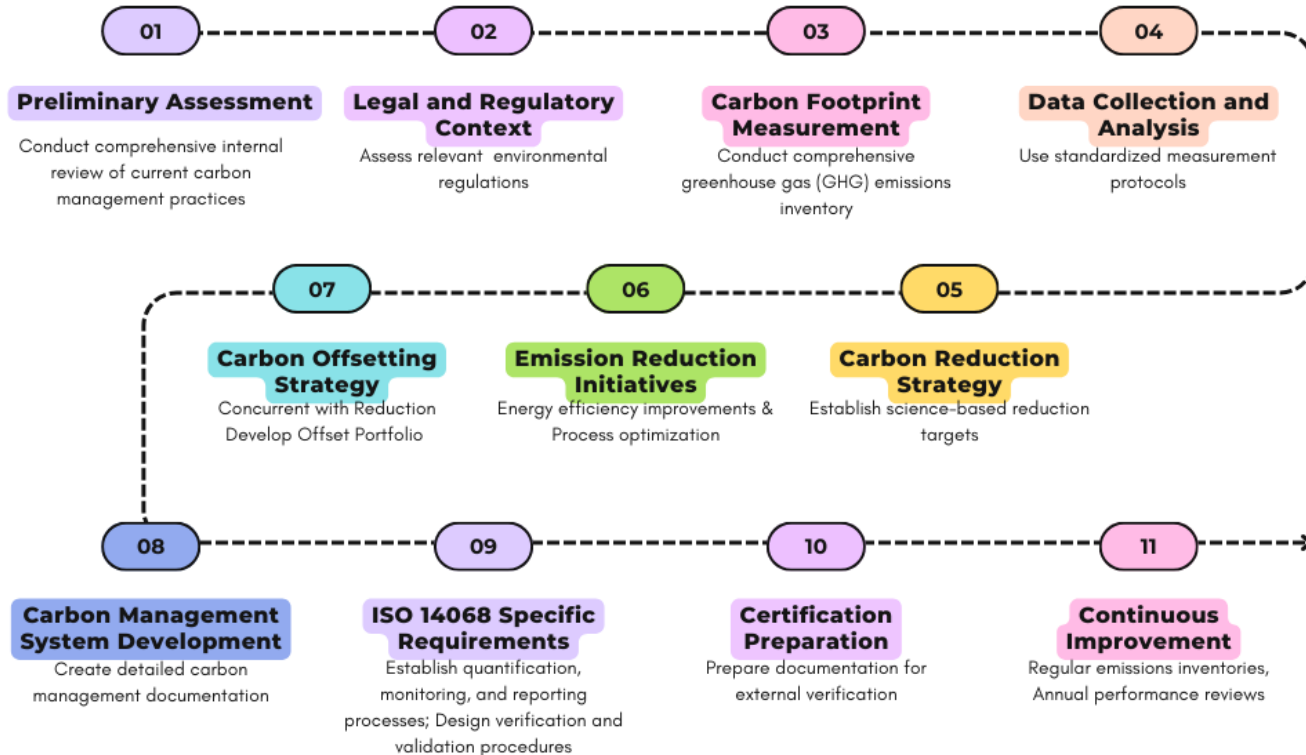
01

Preliminary Assessment

Conduct comprehensive internal review of current carbon management practices

02

Legal and Regulatory Context

Assess relevant environmental regulations

03

Carbon Footprint Measurement

Conduct comprehensive greenhouse gas (GHG) emissions inventory

04

Data Collection and Analysis

Use standardized measurement protocols

05

Carbon Reduction Strategy

Establish science-based reduction targets

06

Emission Reduction Initiatives

Energy efficiency improvements & Process optimization

07

Carbon Offsetting Strategy

Concurrent with Reduction Develop Offset Portfolio

08

Carbon Management System Development

Create detailed carbon management documentation

09

ISO 14068 Specific Requirements

Establish quantification, monitoring, and reporting processes; Design verification and validation procedures

10

Certification Preparation

Prepare documentation for external verification

11

Continuous Improvement

Regular emissions inventories, Annual performance reviews